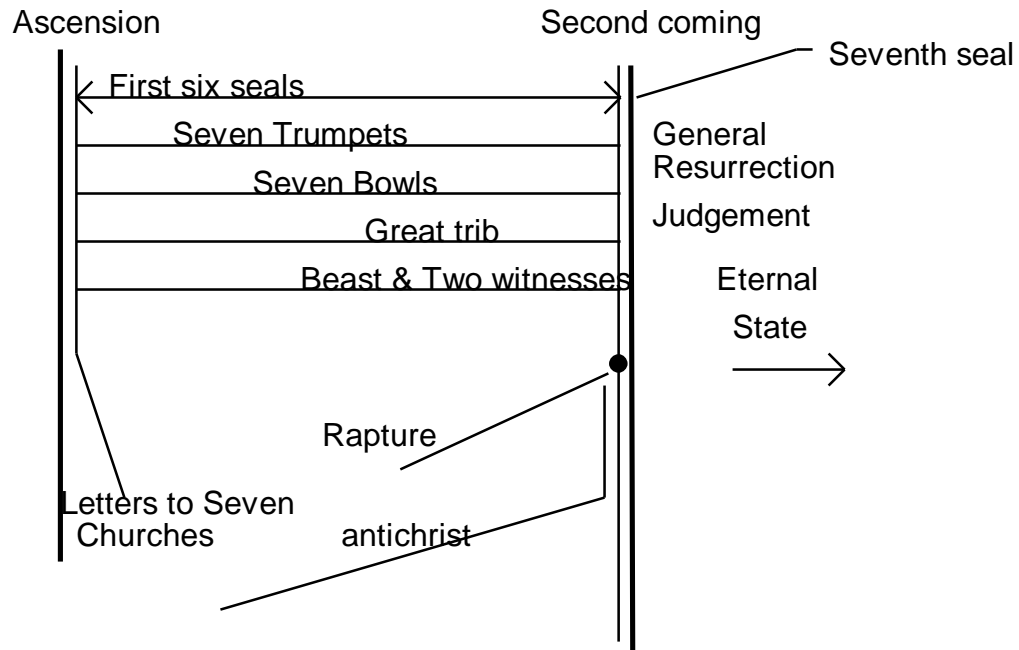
Ascension

Second coming

Seventh seal

First six seals

Seven Trumpets

General Resurrection

Seven Bowls

Judgement

Great trib

Beast & Two witnesses

Eternal State

Rapture

Letters to Seven Churches

antichrist